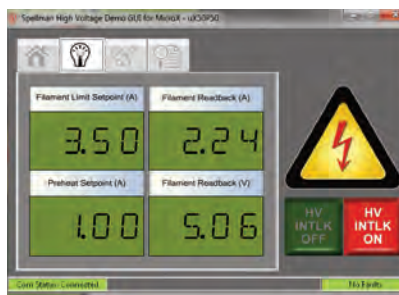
Spellman High Voltage Demo GUI for MicroX - uXSF50

Filament Limit Setpoint (A)
3.50

Filament Readback (A)
2.24

Preheat Setpoint (A)
1.00

Filament Readback (V)
5.06

HV INTLK OFF

HV INTLK ON

Com Status: Connected

No Faults